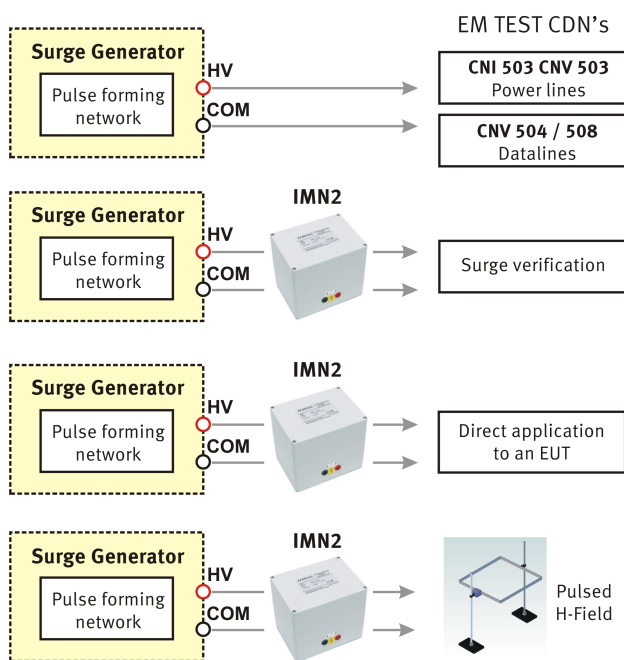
EM TEST CDN's

Surge Generator

Pulse forming network

HV

COM

CNI 503 CNV 503
Power lines

CNV 504 / 508
Datalines

Surge Generator

Pulse forming network

HV

COM

IMN2

Surge verification

Surge Generator

Pulse forming network

HV

COM

IMN2

Direct application to an EUT

Surge Generator

Pulse forming network

HV

COM

IMN2

Pulsed H-Field